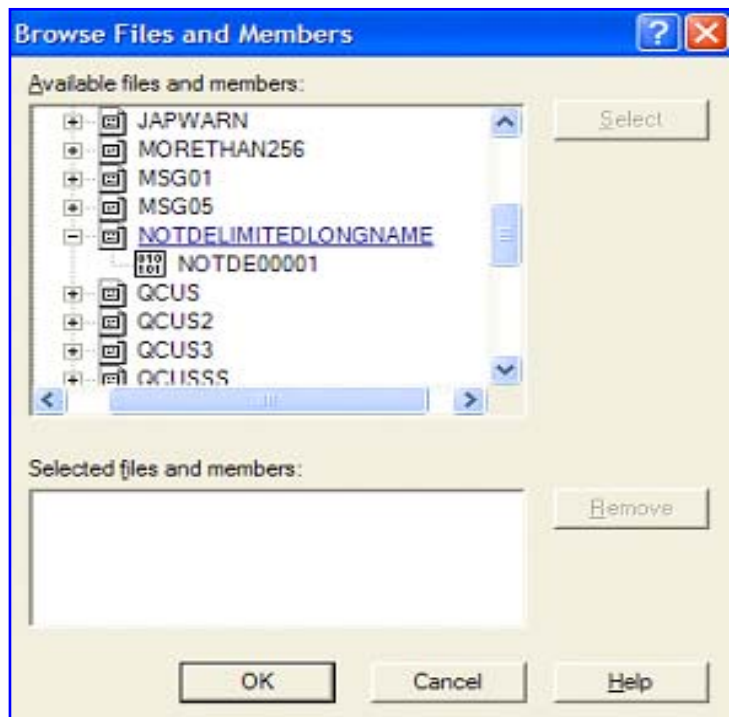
Browse Files and Members

Available files and members:

JAPWARN
MORETHAN256
MSG01
MSG05
NOTDELIMITEDLONGNAME
NOTDE00001
QCUS
QCUS2
QCUS3
QCUSSS

Select

Selected files and members:

Remove

OK

Cancel

Help